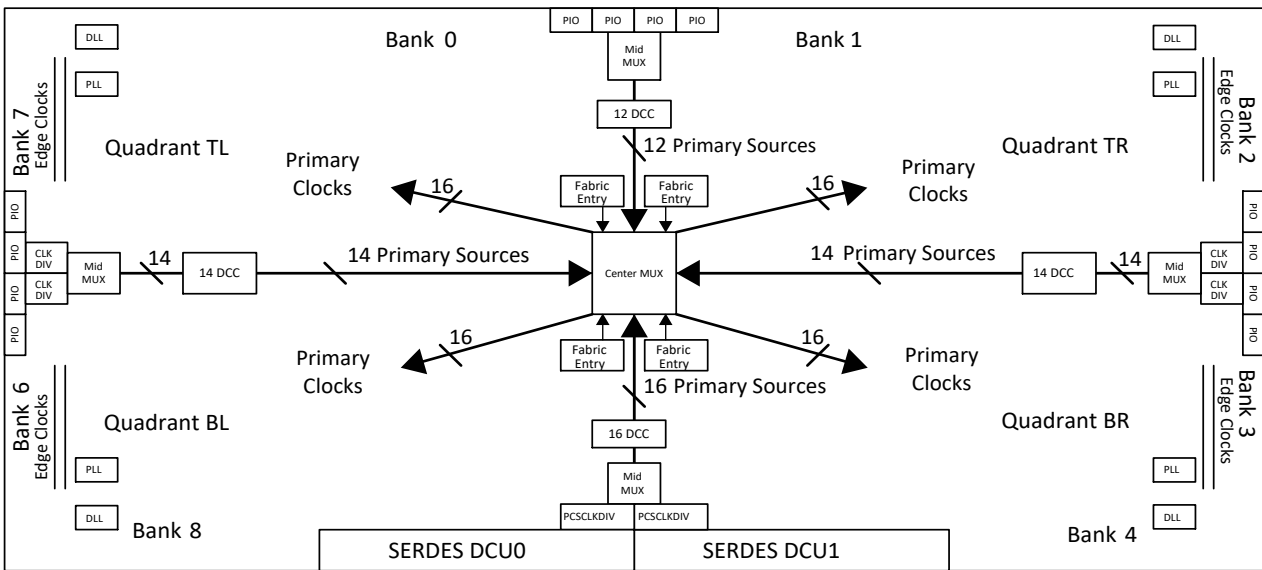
PIO PIO PIO PIO

DLL

Bank 0

Mid MUX

Bank 1

DLL

PLL

PLL

Bank 7 Edge Clocks

12 DCC

Bank 2 Edge Clocks

Quadrant TL

12 Primary Sources

Quadrant TR

Primary Clocks

16

Fabric Entry

Fabric Entry

16

Primary Clocks

PIO

PIO

CLK DIV

Mid MUX

14

14 DCC

14 Primary Sources

Center MUX

14 Primary Sources

14 DCC

14

Mid MUX

CLK DIV

PIO

PIO

CLK DIV

CLK DIV

PIO

PIO

PIO

PIO

16

16

Primary Clocks

Fabric Entry

Fabric Entry

Primary Clocks

16 Primary Sources

Bank 6 Edge Clocks

Bank 3 Edge Clocks

Quadrant BL

16 DCC

Quadrant BR

PLL

Mid MUX

PLL

DLL

PCSCLKDIV

PCSCLKDIV

DLL

Bank 8

Bank 4

SERDES DCU0

SERDES DCU1